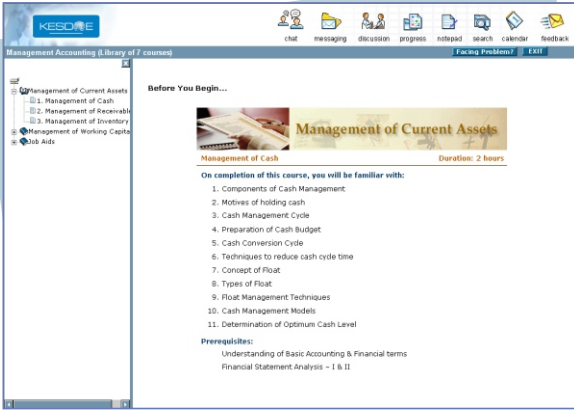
KESDEE

chat messaging discussion progress notepad search calendar feedback

Management Accounting (Library of 7 courses)

Facing Problem? EXIT

Management of Current Assets
1. Management of Cash
2. Management of Receivable
3. Management of Inventory
Management of Working Capita
Job Aids

Before You Begin...

Management of Current Assets

Management of Cash

Duration: 2 hours

On completion of this course, you will be familiar with:

1. Components of Cash Management
2. Motives of holding cash
3. Cash Management Cycle
4. Preparation of Cash Budget
5. Cash Conversion Cycle
6. Techniques to reduce cash cycle time
7. Concept of Float
8. Types of Float
9. Float Management Techniques
10. Cash Management Models
11. Determination of Optimum Cash Level

Prerequisites:

Understanding of Basic Accounting & Financial terms
Financial Statement Analysis – I & II